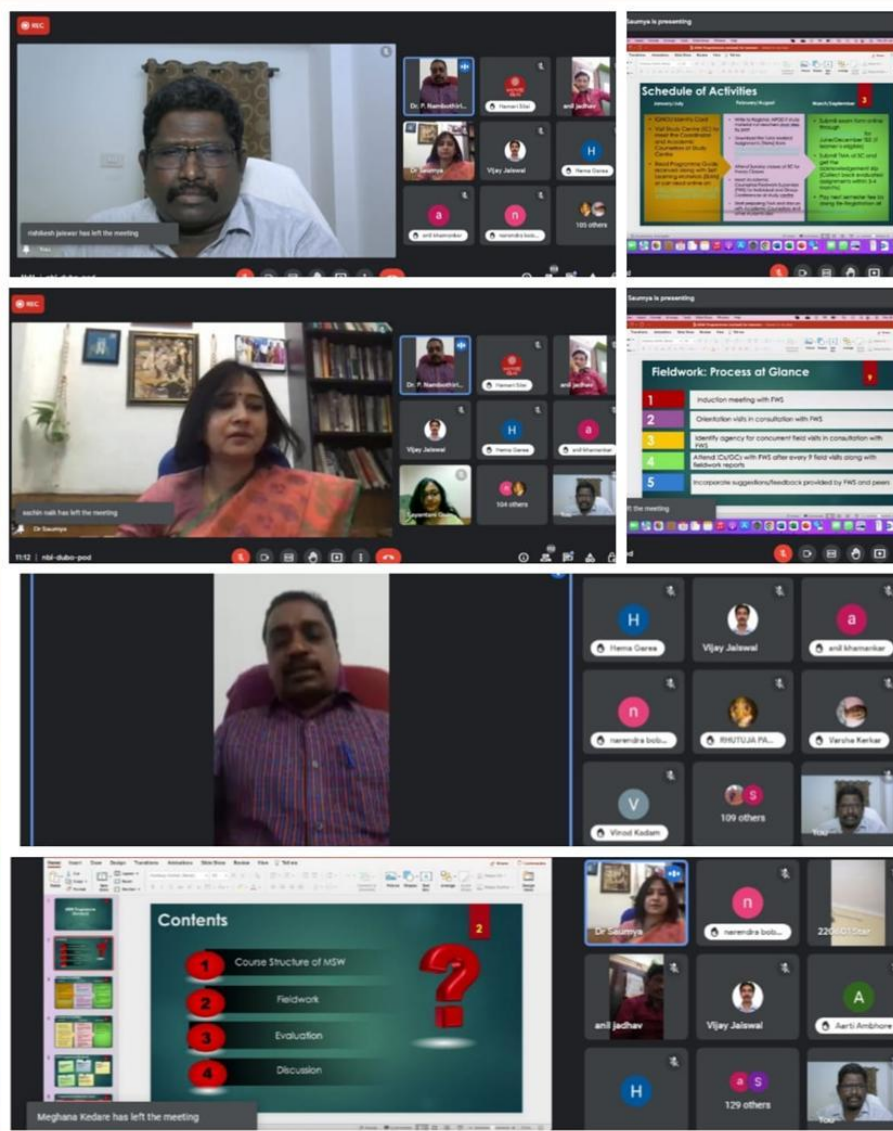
REC

rishikesh jaiswar has left the meeting

You

Dr. P. Nambothiri...
Hemant Sitai
anil jadhav
Dr Saumya
Vijay Jaiswal
H
Hema Garea
a
anil khamankar
n
narendra bob...
105 others

nbl-dubo-pod

Saumya is presenting

Schedule of Activities
3

January/July
February/August
March/September

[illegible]

REC

Dr. P. Nambothiri...
Hemant Sitai
anil jadhav
Vijay Jaiswal
H
Hema Garea
a
anil khamankar
Sayantani Das
104 others

sachin naik has left the meeting

Dr Saumya

11:12 | nbl-dubo-pod

Saumya is presenting

Fieldwork: Process at Glance
9

| 1 | Induction meeting with FWS |
|---|---|
| 2 | Orientation visits in consultation with FWS |
| 3 | Identify agency for concurrent field visits in consultation with FWS |
| 4 | Attend ICs/GCs with FWS after every 9 field visits along with fieldwork reports |
| 5 | Incorporate suggestions/feedback provided by FWS and peers |

ft the meeting

H
Hema Garea
Vijay Jaiswal
a
anil khamankar
n
narendra bob...
RHUTUJA PA...
Varsha Kerkar
V
Vinod Kadam
109 others
You

Contents
2

1 Course Structure of MSW
2 Fieldwork
3 Evaluation
4 Discussion

Meghana Kedare has left the meeting

Dr Saumya
n
narendra bob...
220601Star
anil jadhav
Vijay Jaiswal
A
Aarti Ambhore
H
129 others
You